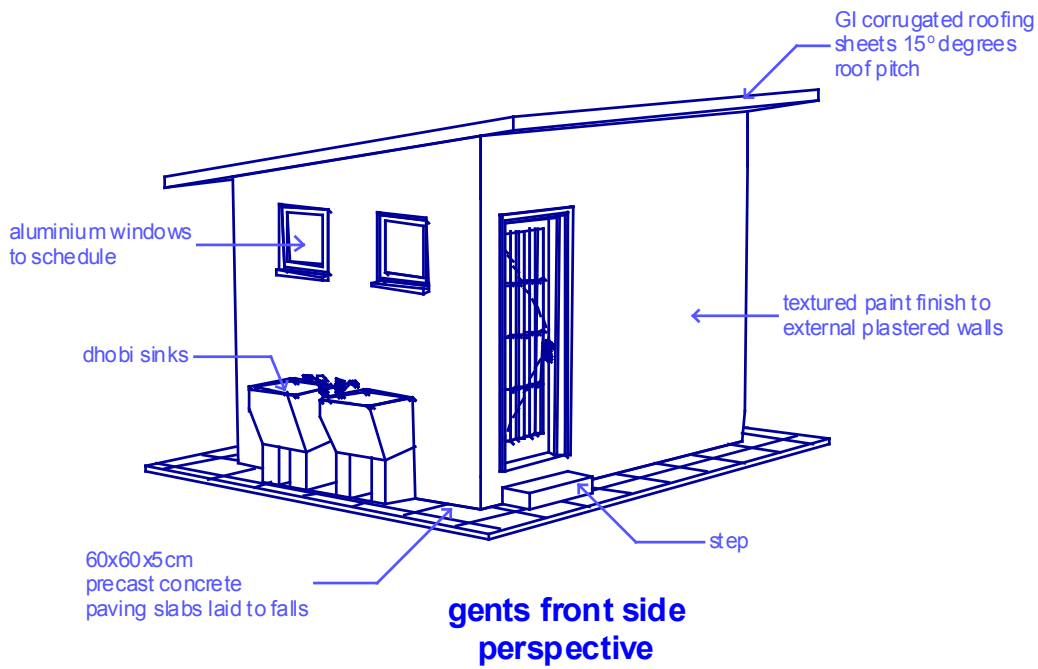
GI corrugated roofing sheets 15° degrees roof pitch

aluminium windows to schedule

textured paint finish to external plastered walls

dhobi sinks

60x60x5cm precast concrete paving slabs laid to falls

step

gents front side perspective